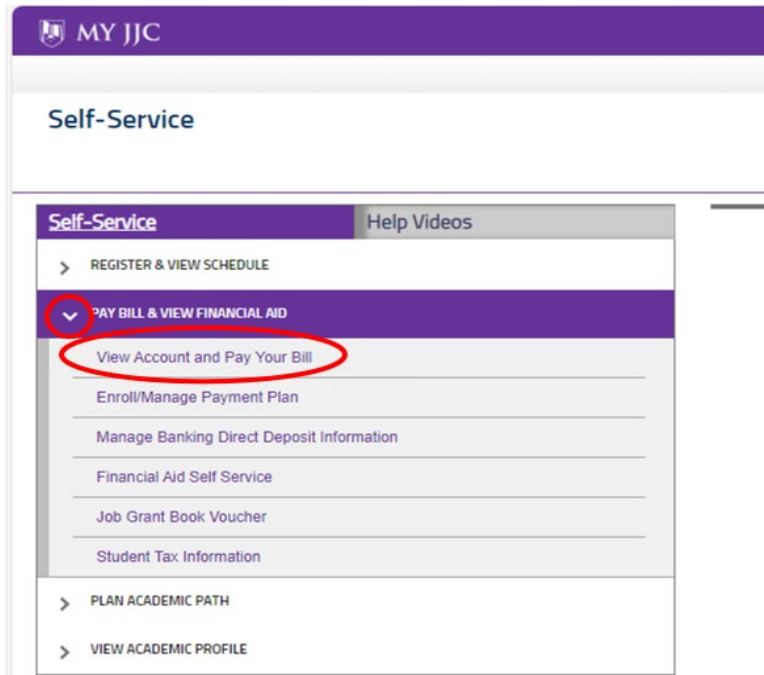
MY JJC

Self-Service

Self-Service
Help Videos

REGISTER & VIEW SCHEDULE

PAY BILL & VIEW FINANCIAL AID

View Account and Pay Your Bill

Enroll/Manage Payment Plan

Manage Banking Direct Deposit Information

Financial Aid Self Service

Job Grant Book Voucher

Student Tax Information

PLAN ACADEMIC PATH

VIEW ACADEMIC PROFILE